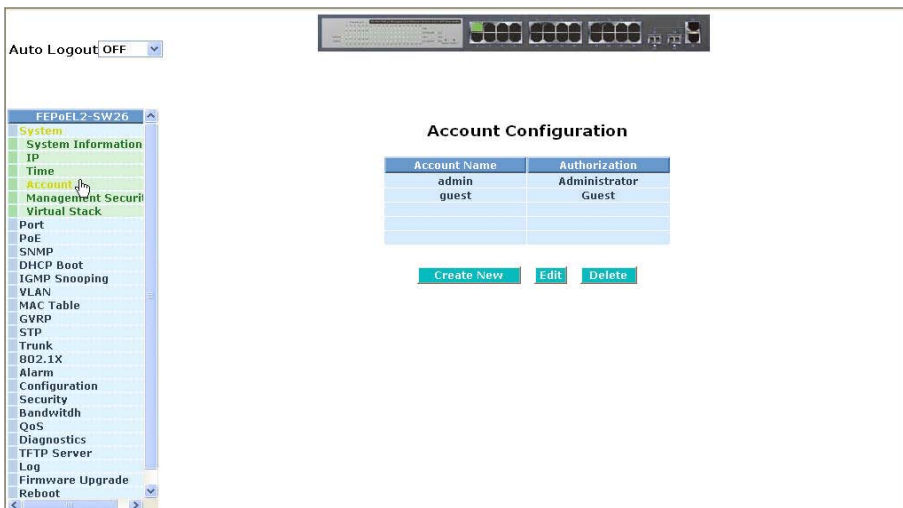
Auto Logout OFF

FEPoEL2-SW26
System
System Information
IP
Time
Account
Management Securi
Virtual Stack
Port
PoE
SNMP
DHCP Boot
IGMP Snooping
VLAN
MAC Table
GVRP
STP
Trunk
802.1X
Alarm
Configuration
Security
Bandwitdh
QoS
Diagnostics
TFTP Server
Log
Firmware Upgrade
Reboot

Account Configuration

| Account Name | Authorization |
|---|---|
| admin | Administrator |
| guest | Guest |
| | |
| | |
| | |

Create New Edit Delete